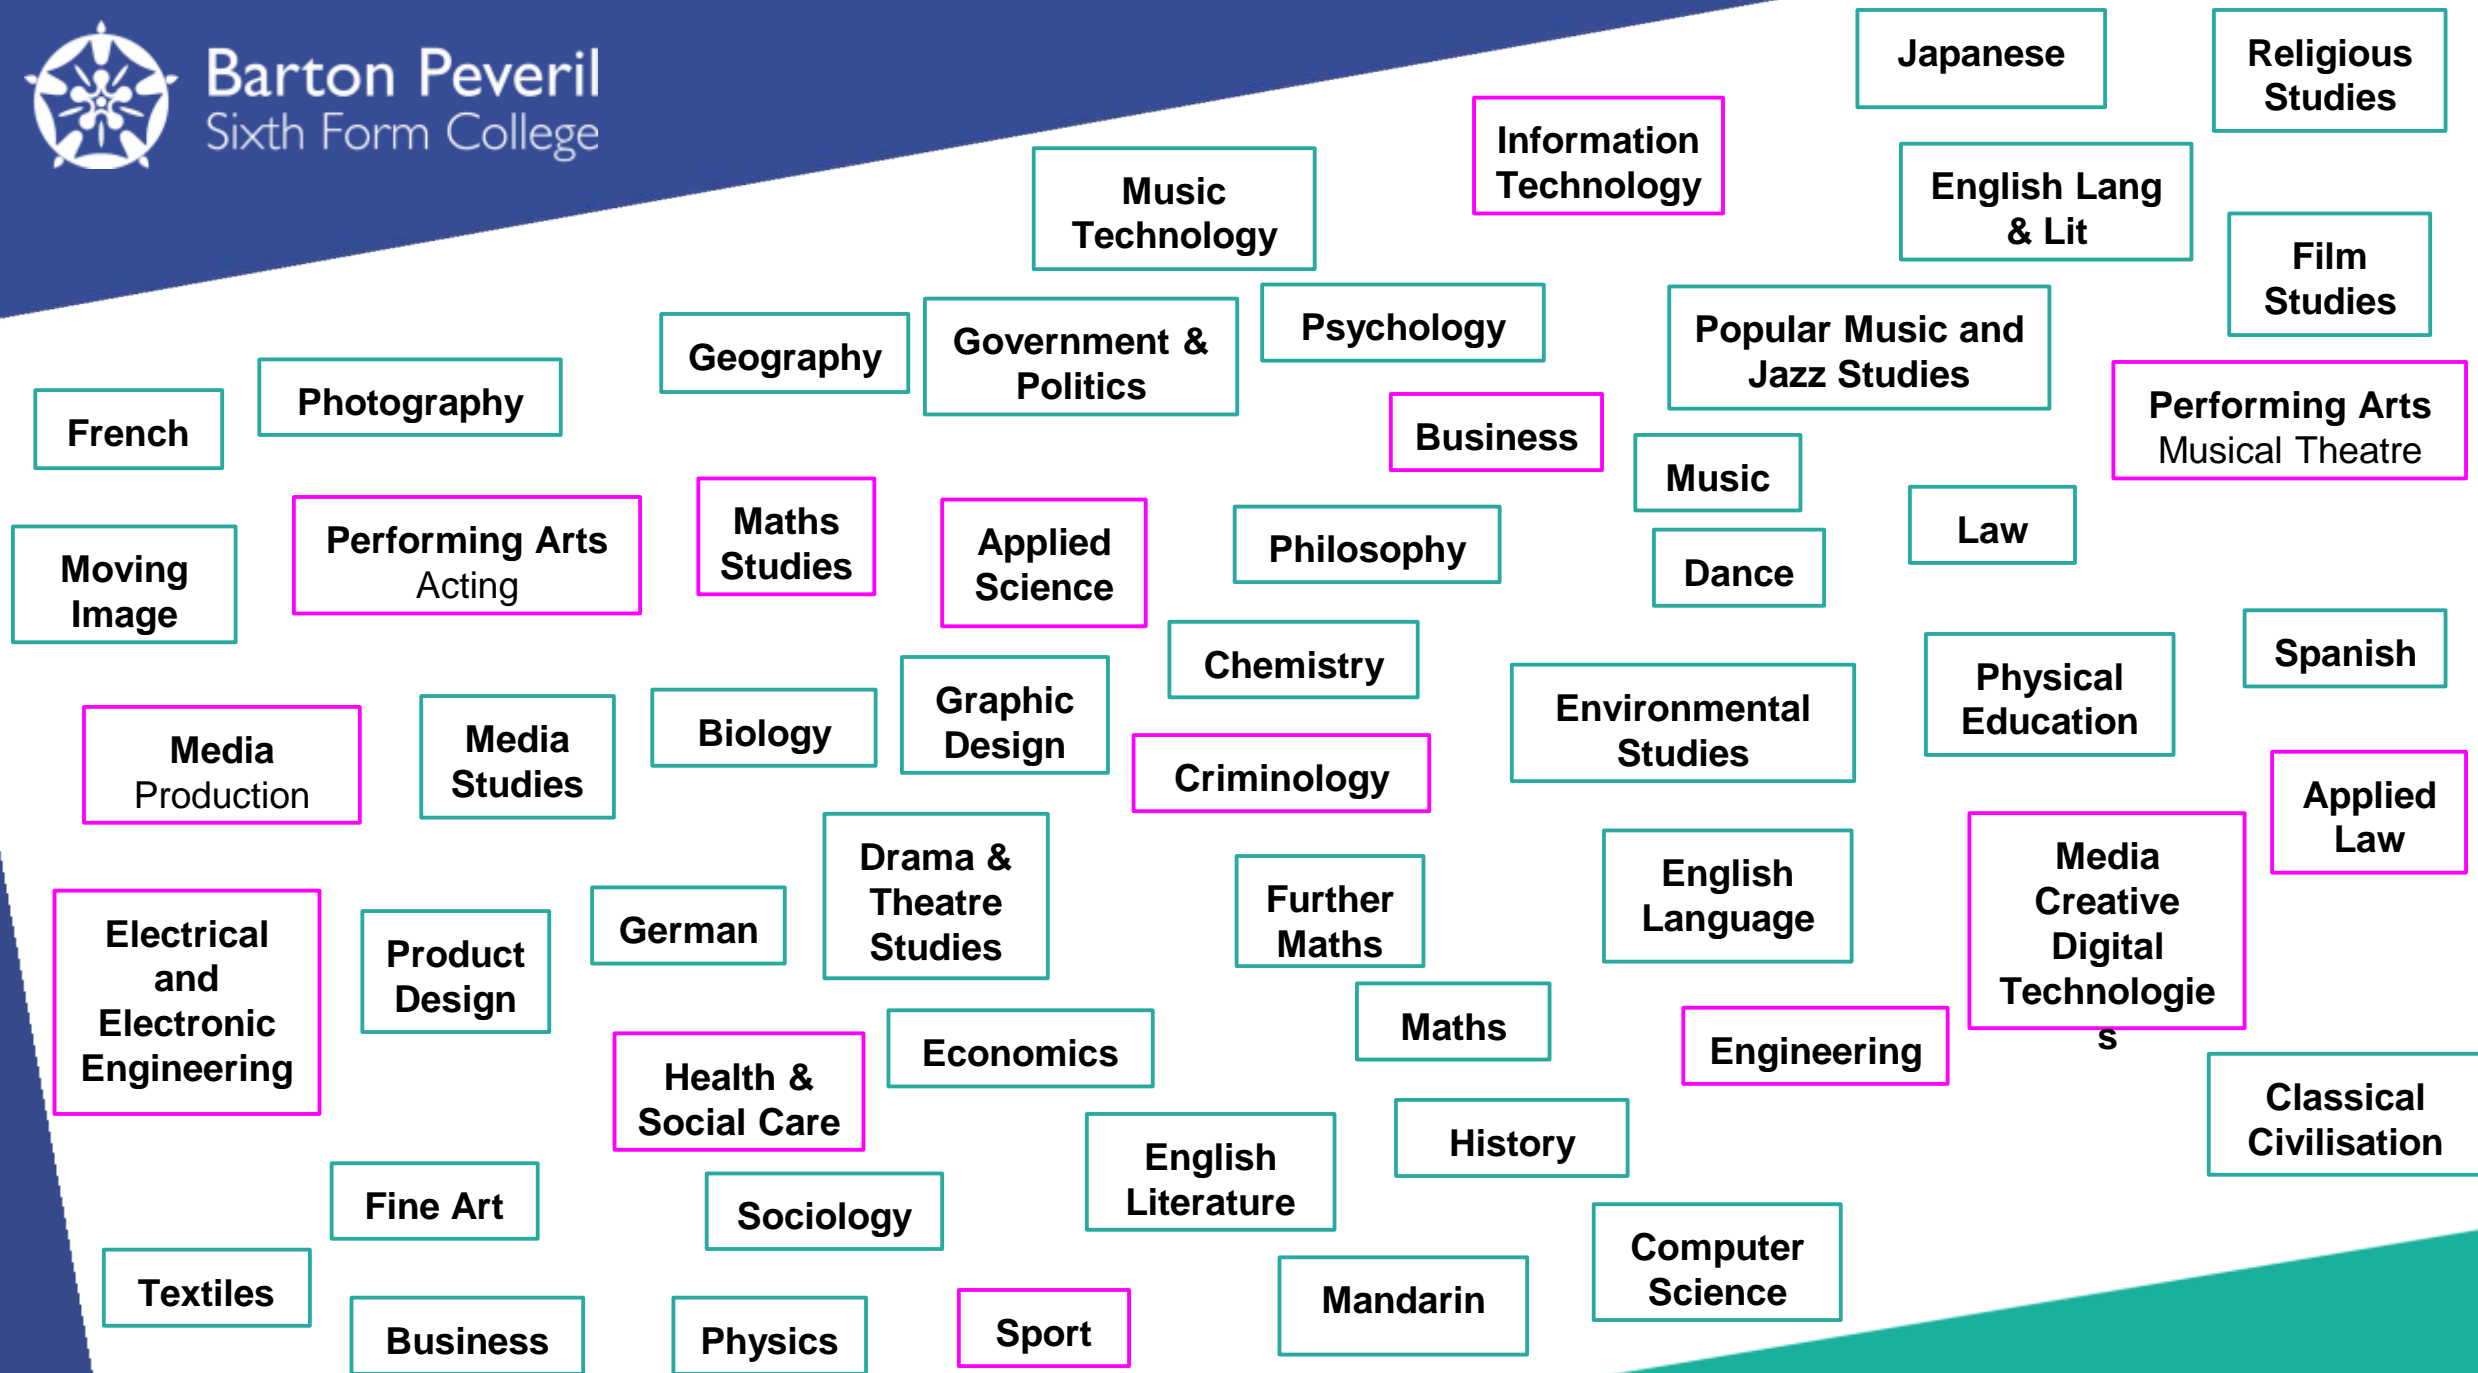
Barton Peveril Sixth Form College

Japanese

Religious Studies

Information Technology

Music Technology

English Lang & Lit

Film Studies

Geography

Government & Politics

Psychology

Popular Music and Jazz Studies

Photography

French

Business

Performing Arts Musical Theatre

Music

Maths Studies

Applied Science

Philosophy

Law

Moving Image

Performing Arts Acting

Dance

Chemistry

Spanish

Graphic Design

Physical Education

Biology

Environmental Studies

Media Production

Media Studies

Criminology

Applied Law

Drama & Theatre Studies

English Language

Media Creative Digital Technologies

Further Maths

Electrical and Electronic Engineering

Product Design

German

Maths

Economics

Engineering

Health & Social Care

Classical Civilisation

History

English Literature

Fine Art

Sociology

Computer Science

Textiles

Mandarin

Sport

Business

Physics